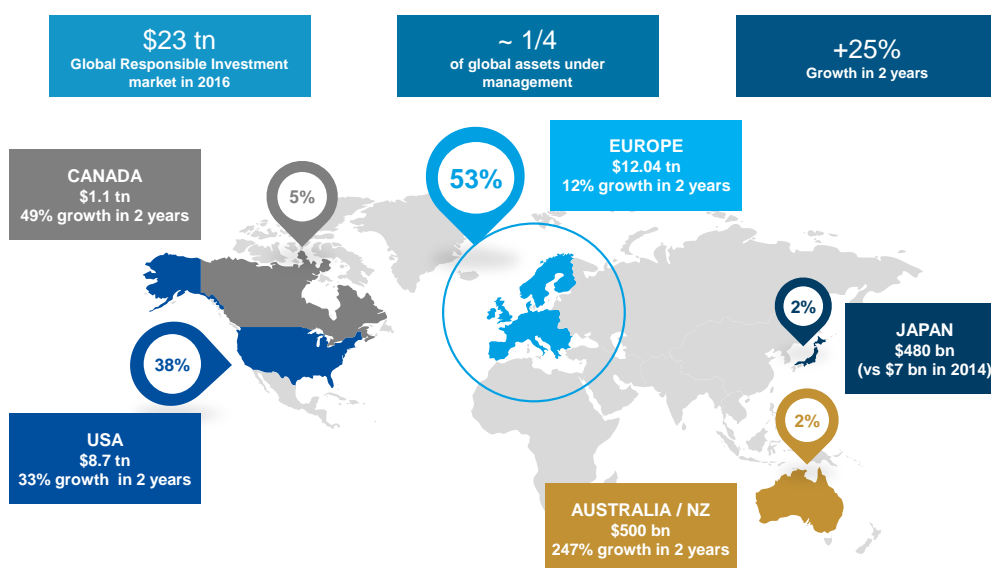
$23 tn
Global Responsible Investment market in 2016

~ 1/4
of global assets under management

+25%
Growth in 2 years

CANADA
$1.1 tn
49% growth in 2 years

5%

53%

EUROPE
$12.04 tn
12% growth in 2 years

2%

JAPAN
$480 bn
(vs $7 bn in 2014)

38%

USA
$8.7 tn
33% growth in 2 years

2%

AUSTRALIA / NZ
$500 bn
247% growth in 2 years